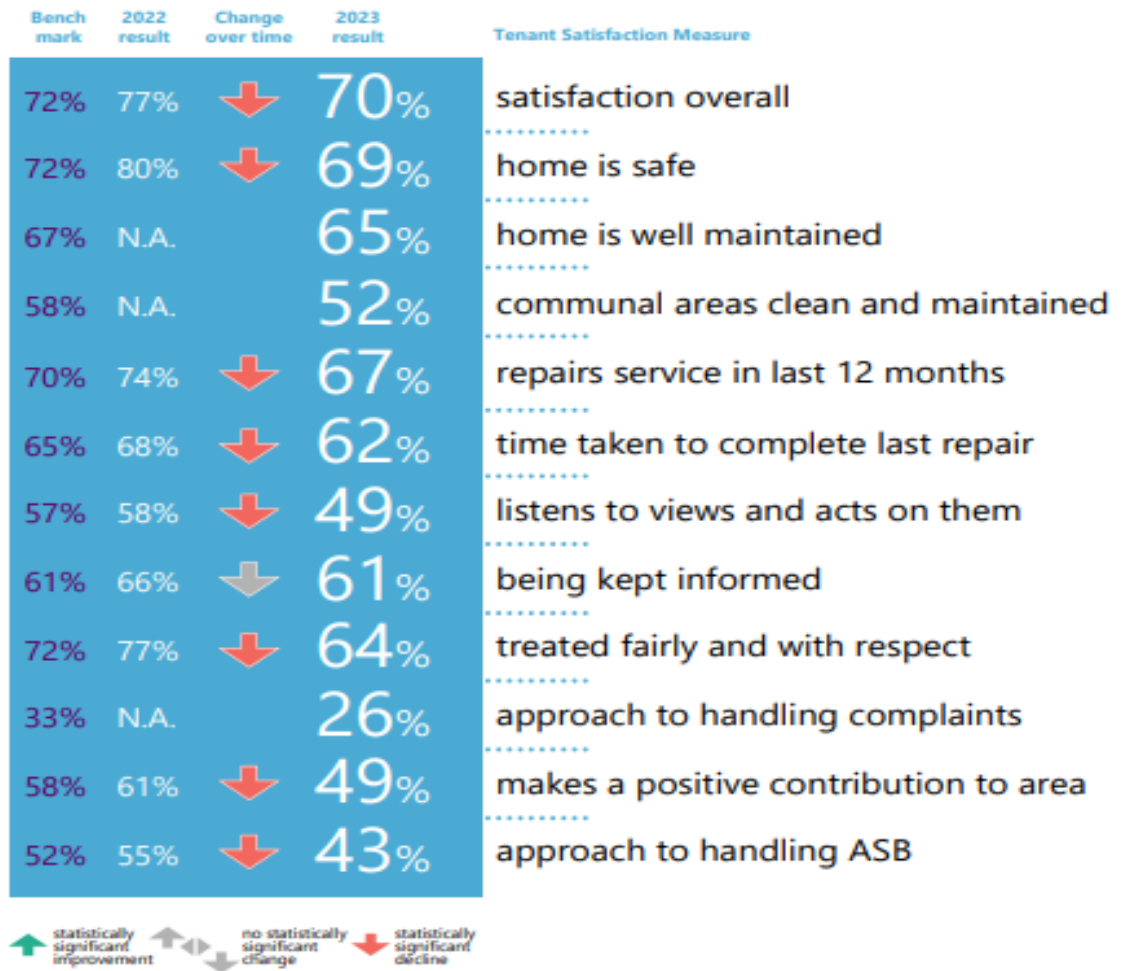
| Bench mark | 2022 result | Change over time | 2023 result | Tenant Satisfaction Measure |
|---|---|---|---|---|
| 72% | 77% | | 70% | satisfaction overall |
| 72% | 80% | | 69% | home is safe |
| 67% | N.A. | | 65% | home is well maintained |
| 58% | N.A. | | 52% | communal areas clean and maintained |
| 70% | 74% | | 67% | repairs service in last 12 months |
| 65% | 68% | | 62% | time taken to complete last repair |
| 57% | 58% | | 49% | listens to views and acts on them |
| 61% | 66% | | 61% | being kept informed |
| 72% | 77% | | 64% | treated fairly and with respect |
| 33% | N.A. | | 26% | approach to handling complaints |
| 58% | 61% | | 49% | makes a positive contribution to area |
| 52% | 55% | | 43% | approach to handling ASB |

statistically significant improvement

no statistically significant change

statistically significant decline